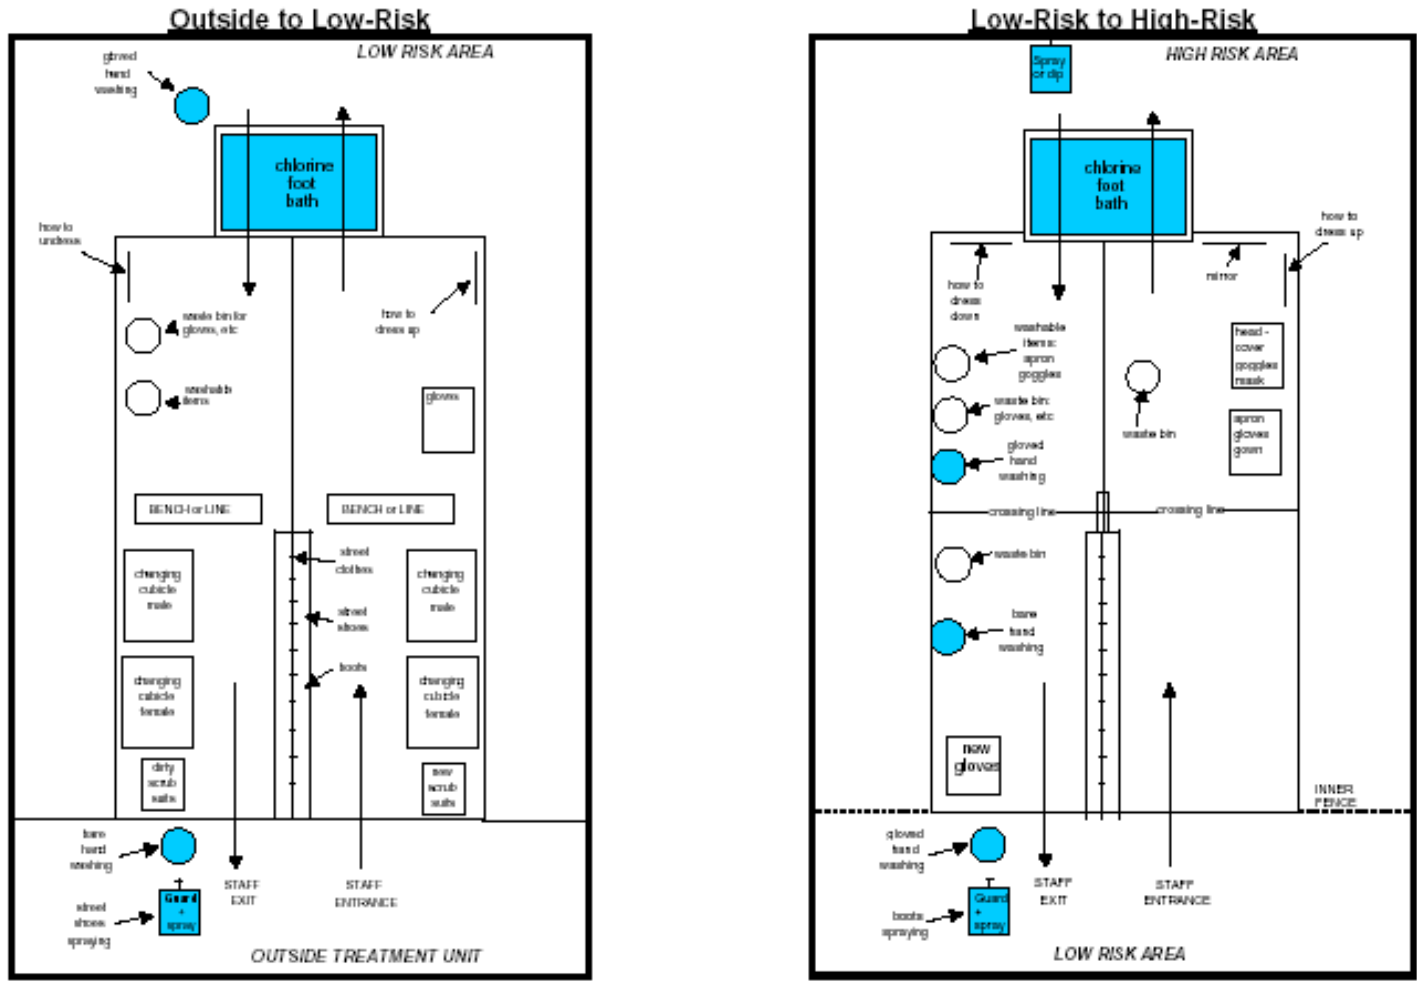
Outside to Low-Risk

LOW RISK AREA

gloved hand washing

chlorine foot bath

how to undress

waste bin for gloves, etc

how to dress up

washable items

gloves

BENCH or LINE

BENCH or LINE

changing cubicle male

street clothes

changing cubicle male

street shoes

changing cubicle female

boots

changing cubicle female

dirty scrub suits

new scrub suits

bare hand washing

STAFF EXIT

STAFF ENTRANCE

street shoes spraying

Guard + spray

OUTSIDE TREATMENT UNIT

Low-Risk to High-Risk

Spray or dip

HIGH RISK AREA

chlorine foot bath

how to dress up

how to dress down

mirror

washable items: apron goggles

head-cover goggles mask

waste bin: gloves, etc

waste bin

apron gloves gown

gloved hand washing

crossing line

crossing line

waste bin

bare hand washing

new gloves

INNER FENCE

gloved hand washing

STAFF EXIT

STAFF ENTRANCE

boots spraying

Guard + spray

LOW RISK AREA